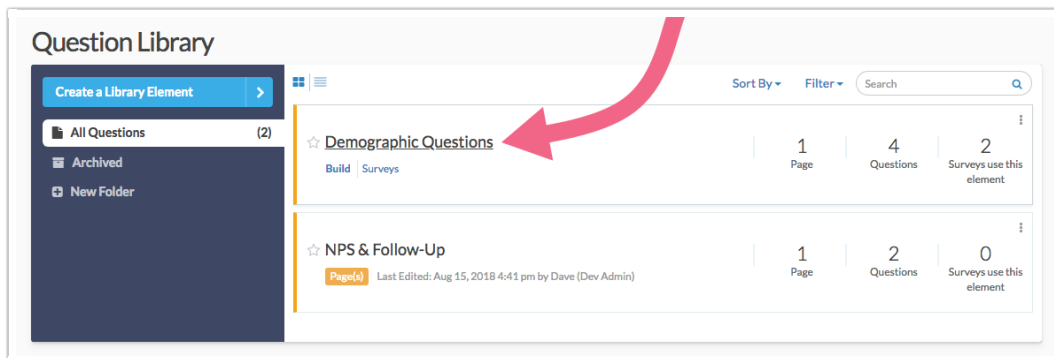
Question Library

Create a Library Element

All Questions (2)

Archived

New Folder

Sort By Filter Search

Demographic Questions

Build Surveys

1 Page

4 Questions

2 Surveys use this element

NPS & Follow-Up

Page(s) Last Edited: Aug 15, 2018 4:41 pm by Dave (Dev Admin)

1 Page

2 Questions

0 Surveys use this element